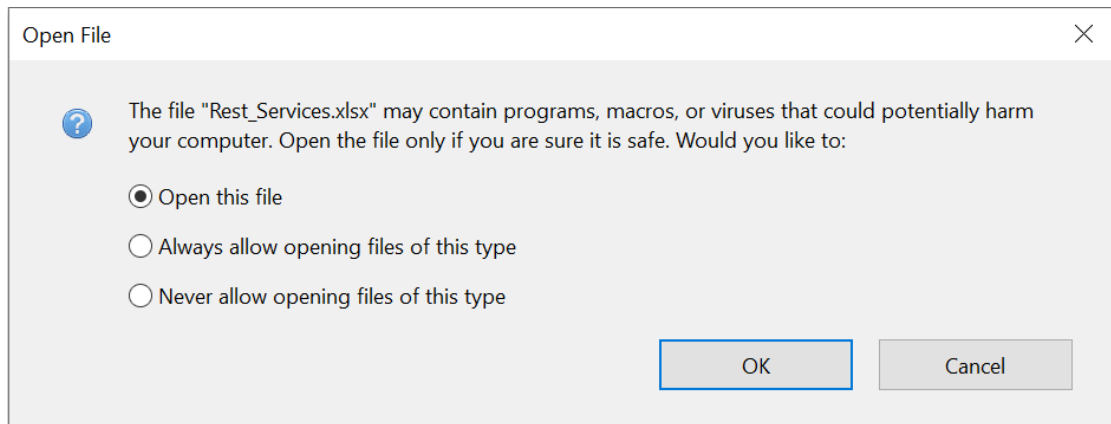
Open File

The file "Rest_Services.xlsx" may contain programs, macros, or viruses that could potentially harm your computer. Open the file only if you are sure it is safe. Would you like to:

Open this file

Always allow opening files of this type

Never allow opening files of this type

OK

Cancel